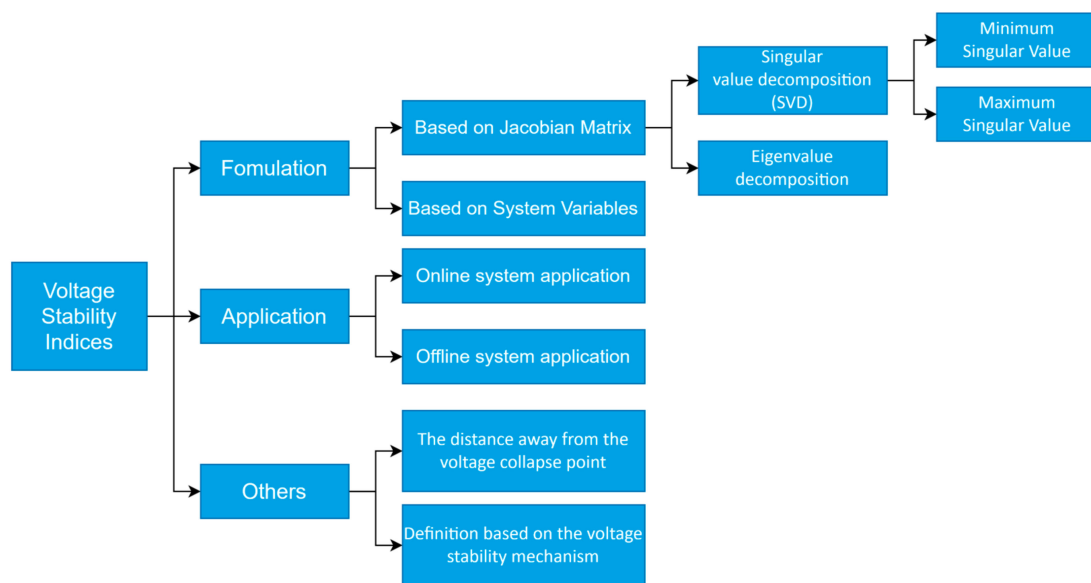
Voltage Stability Indices

Fomulation

Based on Jacobian Matrix

Singular value decomposition (SVD)

Minimum Singular Value

Maximum Singular Value

Eigenvalue decomposition

Based on System Variables

Application

Online system application

Offline system application

Others

The distance away from the voltage collapse point

Definition based on the voltage stability mechanism